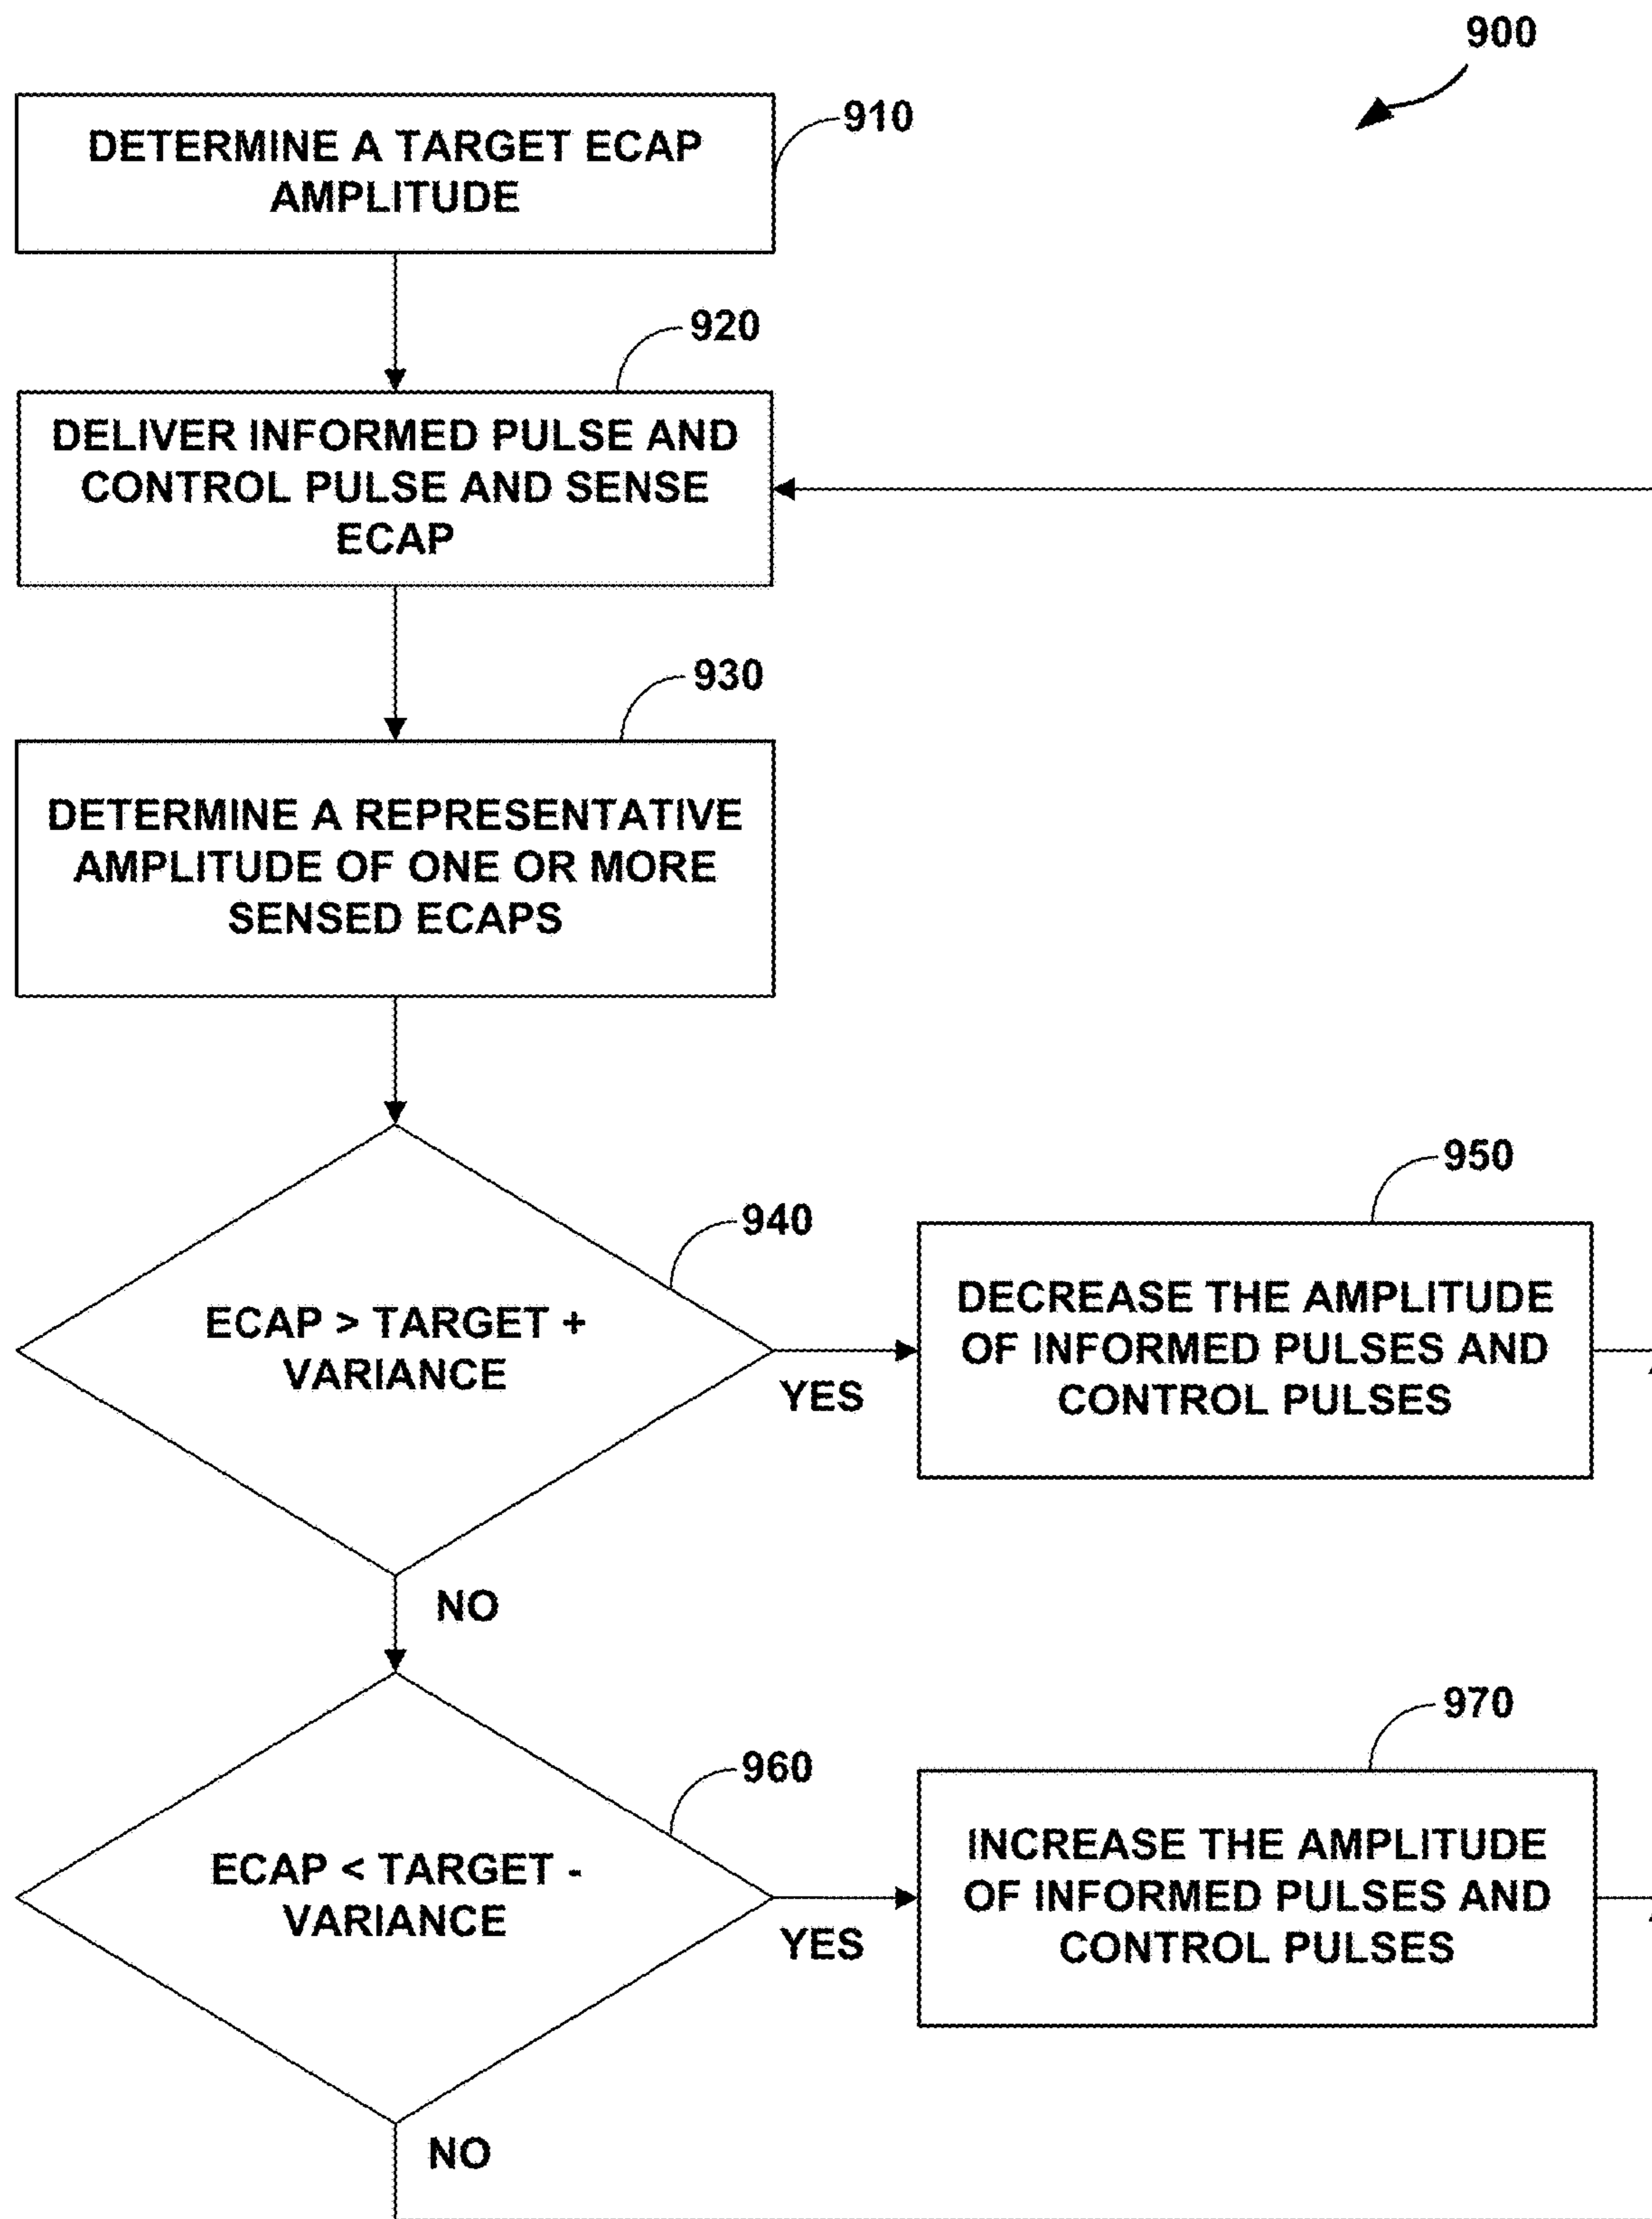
900

910
DETERMINE A TARGET ECAP AMPLITUDE

920
DELIVER INFORMED PULSE AND CONTROL PULSE AND SENSE ECAP

930
DETERMINE A REPRESENTATIVE AMPLITUDE OF ONE OR MORE SENSED ECAPS

940
ECAP > TARGET + VARIANCE

YES

950
DECREASE THE AMPLITUDE OF INFORMED PULSES AND CONTROL PULSES

NO

960
ECAP < TARGET - VARIANCE

YES

970
INCREASE THE AMPLITUDE OF INFORMED PULSES AND CONTROL PULSES

NO